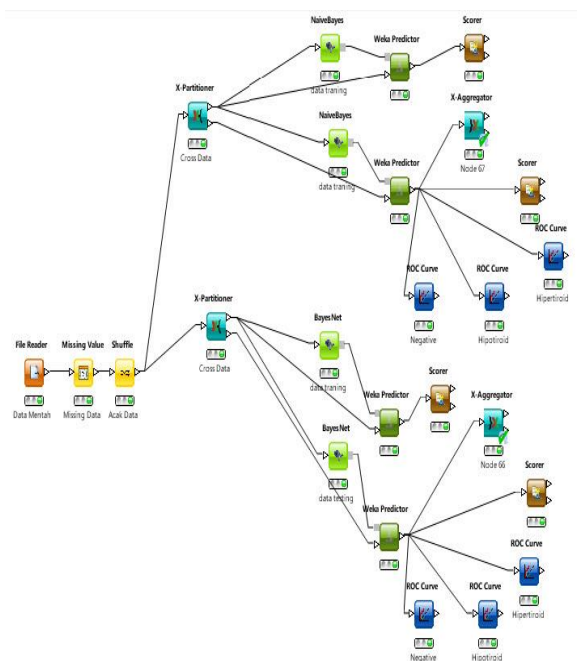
NaiveBayes
Weka Predictor
Scorer
data traning
X-Partitioner
NaiveBayes
X-Aggregator
Cross Data
Node 67
Weka Predictor
Scorer
data traning
ROC Curve
ROC Curve
ROC Curve
Hipertiroid
Negative
Hipotiroid
X-Partitioner
File Reader
Missing Value
Shuffle
BayesNet
Cross Data
Data Mentah
Missing Data
Acak Data
data traning
Scorer
Weka Predictor
X-Aggregator
BayesNet
Node 66
data testing
Scorer
Weka Predictor
ROC Curve
Hipertiroid
ROC Curve
ROC Curve
Negative
Hipotiroid